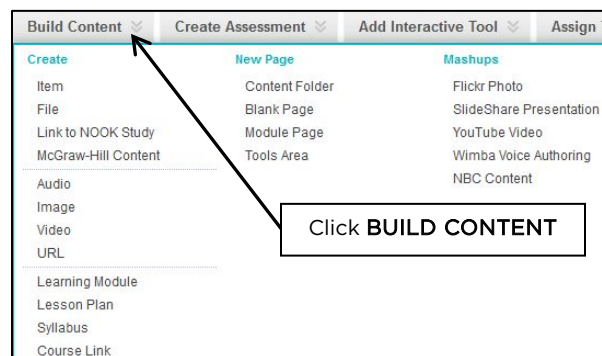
Build Content | Create Assessment | Add Interactive Tool | Assign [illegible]

Create
Item
File
Link to NOOK Study
McGraw-Hill Content
Audio
Image
Video
URL
Learning Module
Lesson Plan
Syllabus
Course Link

New Page
Content Folder
Blank Page
Module Page
Tools Area

Mashups
Flickr Photo
SlideShare Presentation
YouTube Video
Wimba Voice Authoring
NBC Content

Click BUILD CONTENT